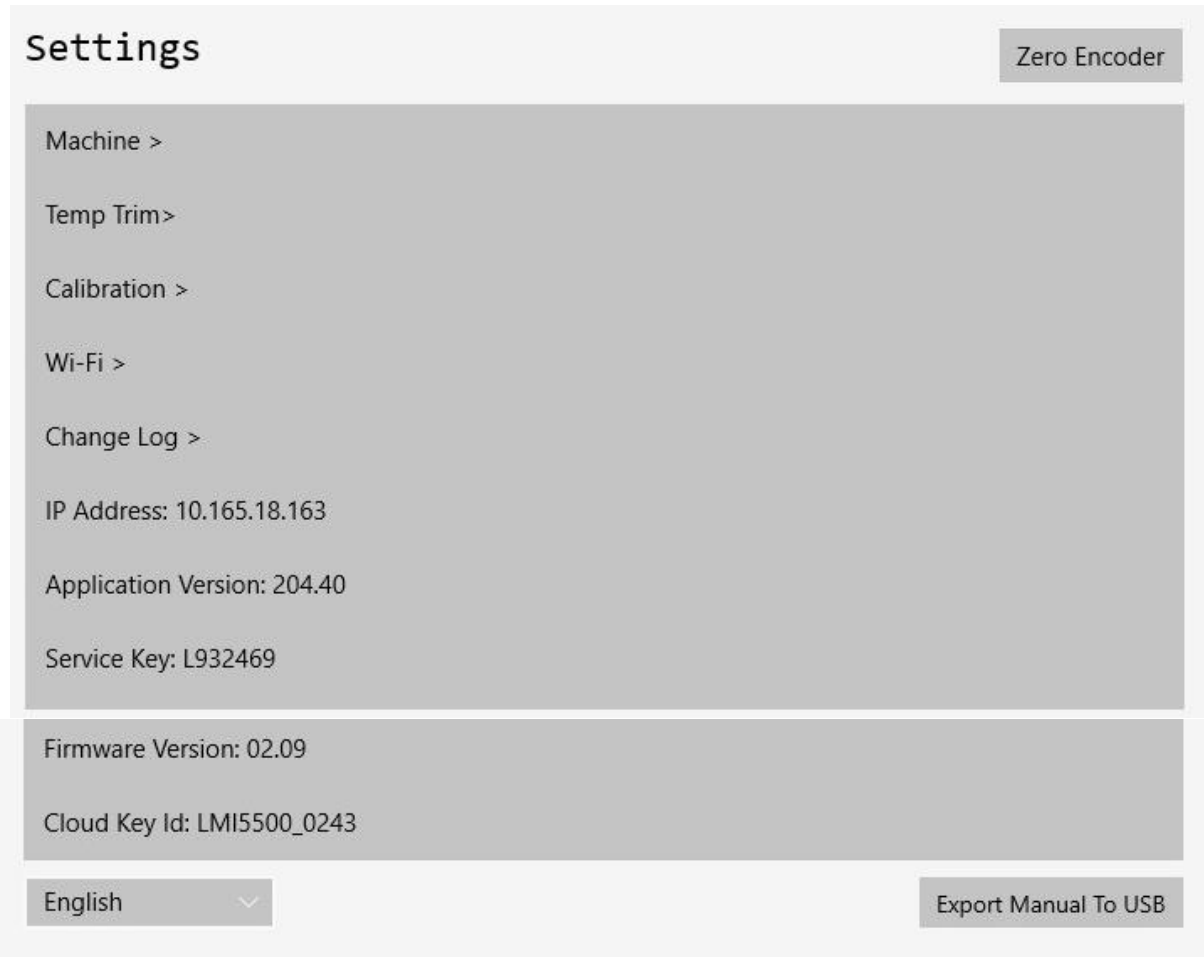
Settings

Zero Encoder

Machine >

Temp Trim>

Calibration >

Wi-Fi >

Change Log >

IP Address: 10.165.18.163

Application Version: 204.40

Service Key: L932469

Firmware Version: 02.09

Cloud Key Id: LMI5500_0243

English

Export Manual To USB